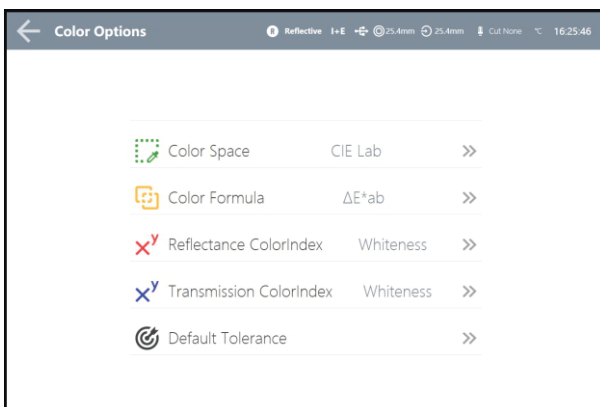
Color Options

Reflective I+E 25.4mm 25.4mm Cut None 16:25:46

Color Space CIE Lab »

Color Formula ΔE*ab »

Reflectance ColorIndex Whiteness »

Transmission ColorIndex Whiteness »

Default Tolerance »